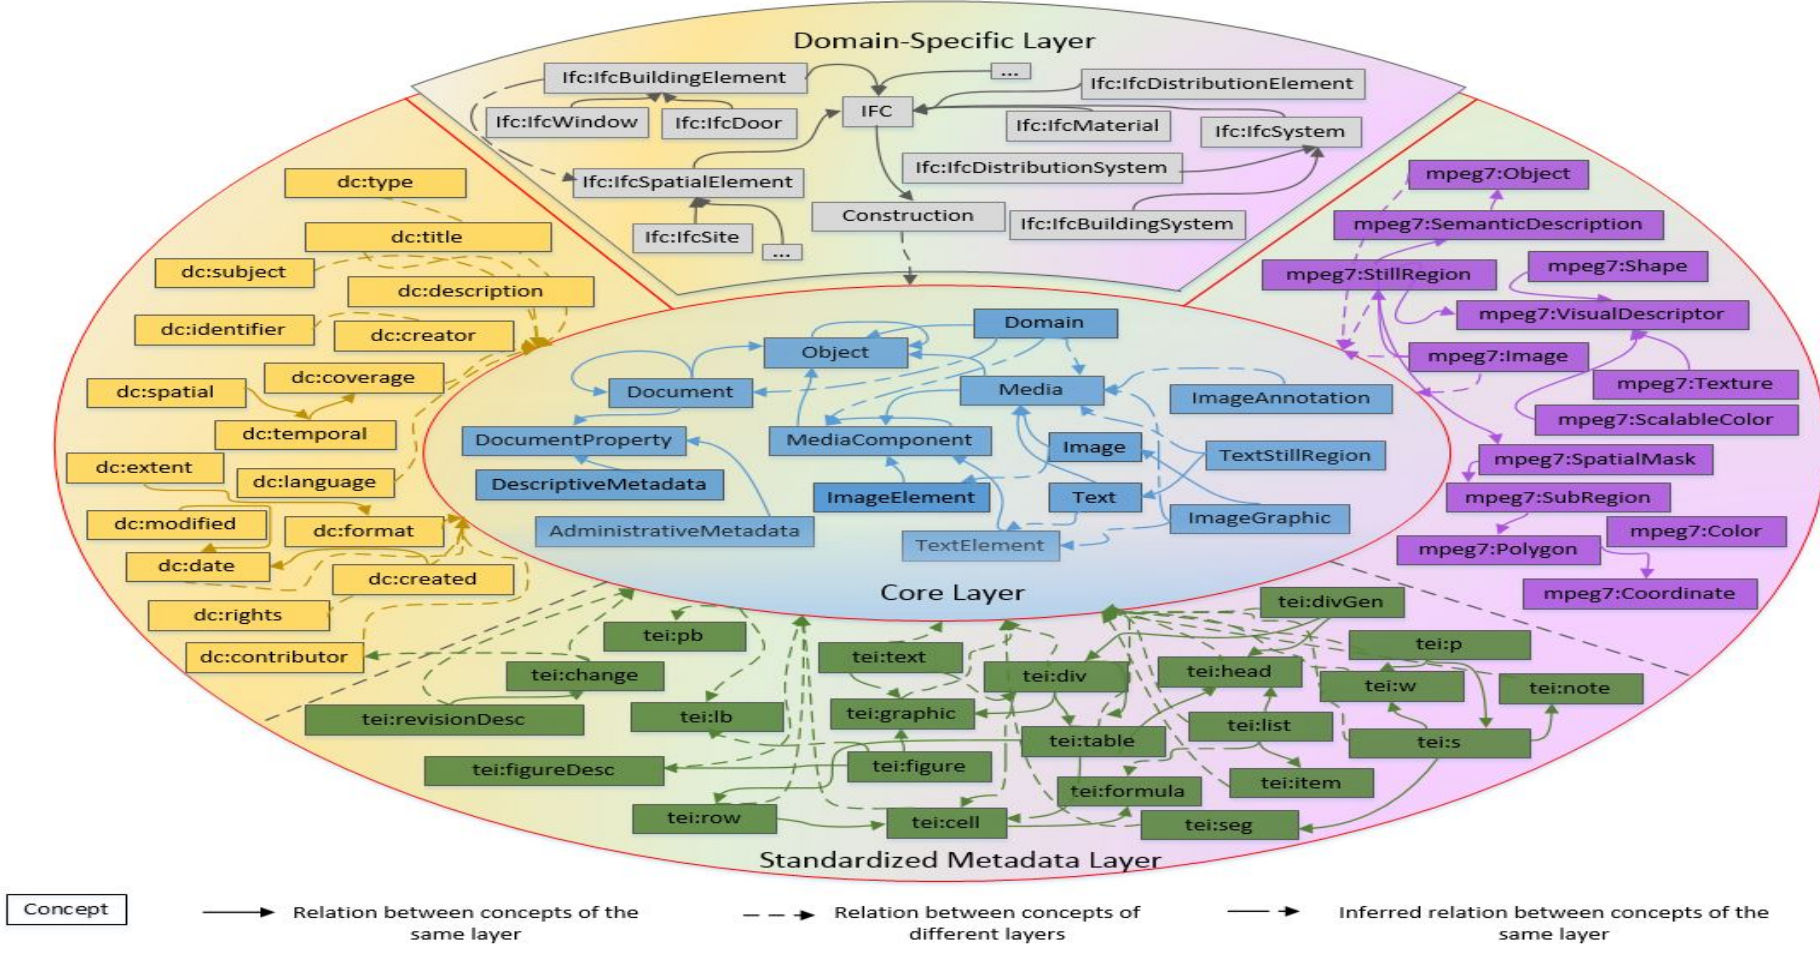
Domain-Specific Layer

Ifc:IfcBuildingElement
...
Ifc:IfcDistributionElement
IFC
Ifc:IfcWindow
Ifc:IfcDoor
Ifc:IfcMaterial
Ifc:IfcSystem
Ifc:IfcDistributionSystem
Ifc:IfcSpatialElement
Construction
Ifc:IfcBuildingSystem
Ifc:IfcSite
...

dc:type
dc:title
dc:subject
dc:description
dc:identifier
dc:creator
dc:spatial
dc:coverage
dc:temporal
dc:extent
dc:language
dc:modified
dc:format
dc:date
dc:created
dc:rights
dc:contributor

mpeg7:Object
mpeg7:SemanticDescription
mpeg7:StillRegion
mpeg7:Shape
mpeg7:VisualDescriptor
mpeg7:Image
mpeg7:Texture
mpeg7:ScalableColor
mpeg7:SpatialMask
mpeg7:SubRegion
mpeg7:Color
mpeg7:Polygon
mpeg7:Coordinate

Domain
Object
Document
Media
ImageAnnotation
DocumentProperty
MediaComponent
Image
TextStillRegion
DescriptiveMetadata
ImageElement
Text
ImageGraphic
AdministrativeMetadata
TextElement

Core Layer

tei:divGen
tei:pb
tei:p
tei:text
tei:div
tei:head
tei:change
tei:w
tei:note
tei:revisionDesc
tei:lb
tei:graphic
tei:list
tei:table
tei:s
tei:figure
tei:figureDesc
tei:formula
tei:item
tei:row
tei:cell
tei:seg

Standardized Metadata Layer

Concept
Relation between concepts of the same layer
Relation between concepts of different layers
Inferred relation between concepts of the same layer